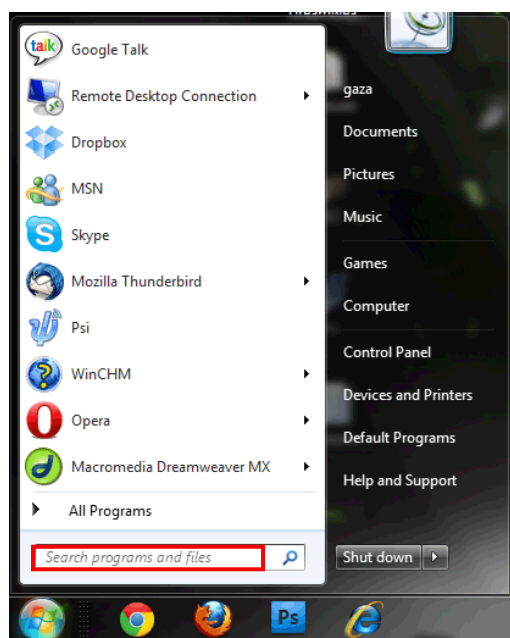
talk Google Talk
Remote Desktop Connection
Dropbox
MSN
Skype
Mozilla Thunderbird
Psi
WinCHM
Opera
Macromedia Dreamweaver MX
All Programs
Search programs and files

gaza
Documents
Pictures
Music
Games
Computer
Control Panel
Devices and Printers
Default Programs
Help and Support
Shut down

Ps